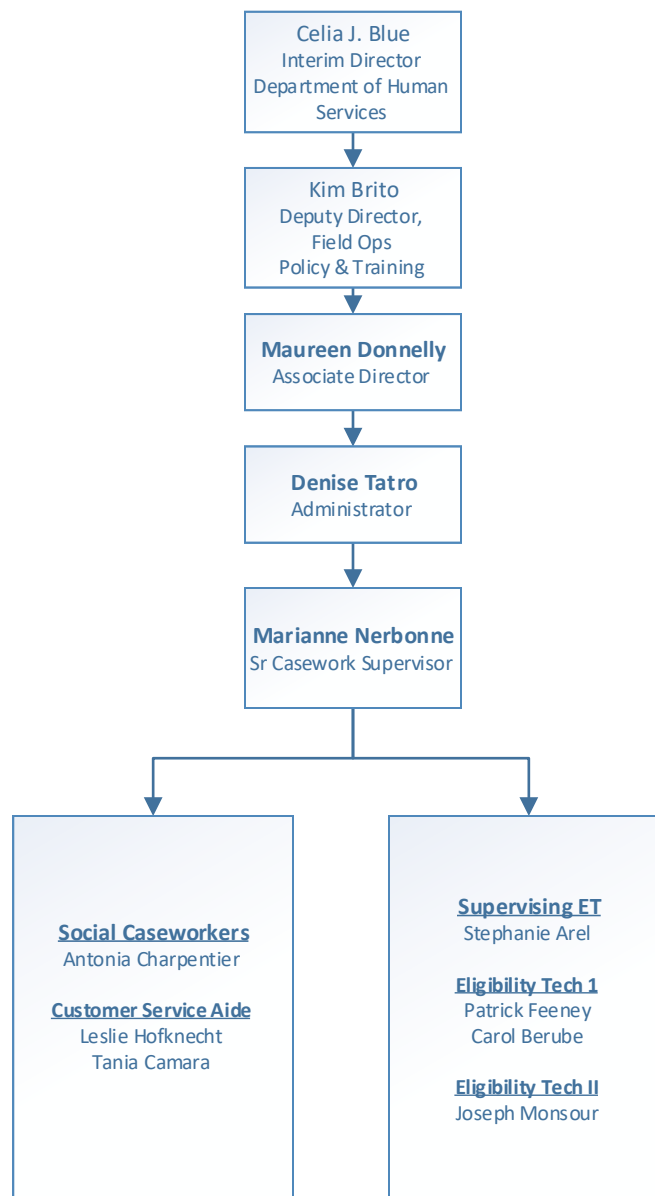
Celia J. Blue
Interim Director
Department of Human Services

Kim Brito
Deputy Director, Field Ops
Policy & Training

**Maureen Donnelly**
Associate Director

**Denise Tatro**
Administrator

**Marianne Nerbonne**
Sr Casework Supervisor

**Social Caseworkers**
Antonia Charpentier

**Customer Service Aide**
Leslie Hofknecht
Tania Camara

**Supervising ET**
Stephanie Arel

**Eligibility Tech 1**
Patrick Feeney
Carol Berube

**Eligibility Tech II**
Joseph Monsour